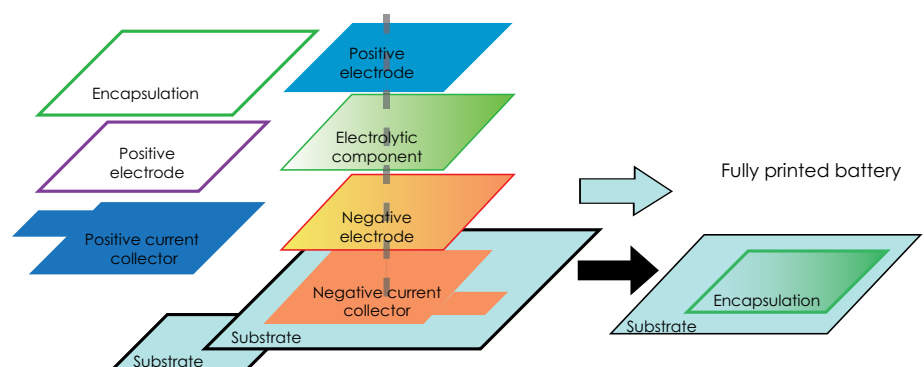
Encapsulation

Positive electrode

Positive current collector

Positive electrode

Electrolytic component

Negative electrode

Negative current collector

Substrate

Substrate

Fully printed battery

Encapsulation

Substrate